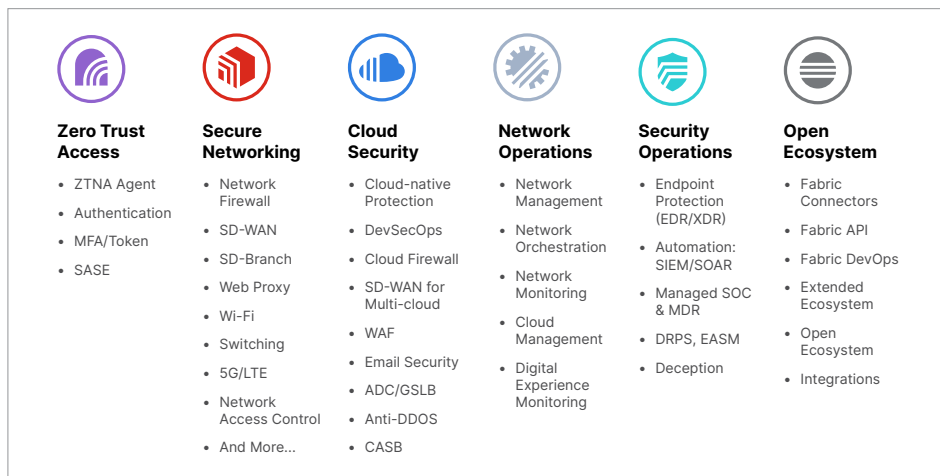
**Zero Trust Access**

- ZTNA Agent
- Authentication
- MFA/Token
- SASE

**Secure Networking**

- Network Firewall
- SD-WAN
- SD-Branch
- Web Proxy
- Wi-Fi
- Switching
- 5G/LTE
- Network Access Control
- And More...

**Cloud Security**

- Cloud-native Protection
- DevSecOps
- Cloud Firewall
- SD-WAN for Multi-cloud
- WAF
- Email Security
- ADC/GSLB
- Anti-DDOS
- CASB

**Network Operations**

- Network Management
- Network Orchestration
- Network Monitoring
- Cloud Management
- Digital Experience Monitoring

**Security Operations**

- Endpoint Protection (EDR/XDR)
- Automation: SIEM/SOAR
- Managed SOC & MDR
- DRPS, EASM
- Deception

**Open Ecosystem**

- Fabric Connectors
- Fabric API
- Fabric DevOps
- Extended Ecosystem
- Open Ecosystem
- Integrations